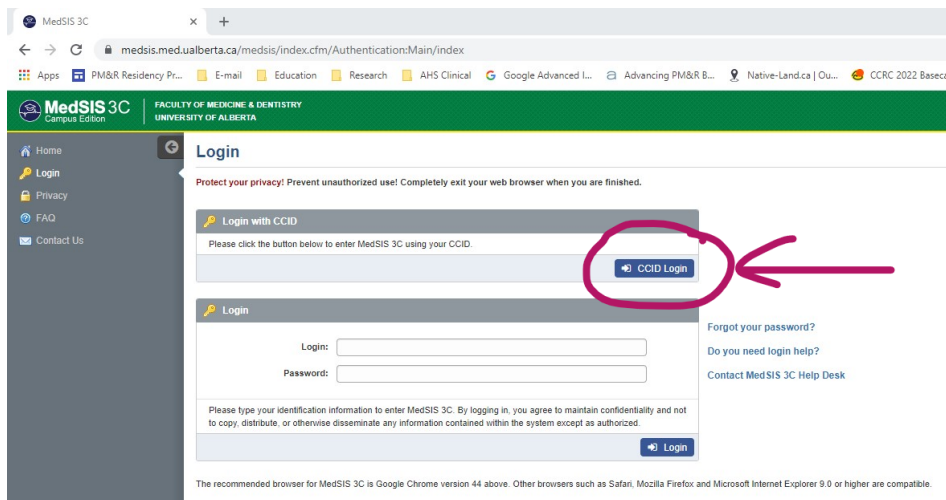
MedSIS 3C ×  +

medsis.med.ualberta.ca/medsis/index.cfm/Authentication:Main/index

Apps  PM&R Residency Pr...  E-mail  Education  Research  AHS Clinical  Google Advanced I...  Advancing PM&R B...  Native-Land.ca | Ou...  CCRC 2022 Basec

MedSIS 3C Campus Edition | FACULTY OF MEDICINE & DENTISTRY UNIVERSITY OF ALBERTA

Home
Login
Privacy
FAQ
Contact Us

Login

Protect your privacy! Prevent unauthorized use! Completely exit your web browser when you are finished.

Login with CCID

Please click the button below to enter MedSIS 3C using your CCID.

CCID Login

Login

Login:

Password:

Please type your identification information to enter MedSIS 3C. By logging in, you agree to maintain confidentiality and not to copy, distribute, or otherwise disseminate any information contained within the system except as authorized.

Login

Forgot your password?

Do you need login help?

Contact MedSIS 3C Help Desk

The recommended browser for MedSIS 3C is Google Chrome version 44 above. Other browsers such as Safari, Mozilla Firefox and Microsoft Internet Explorer 9.0 or higher are compatible.